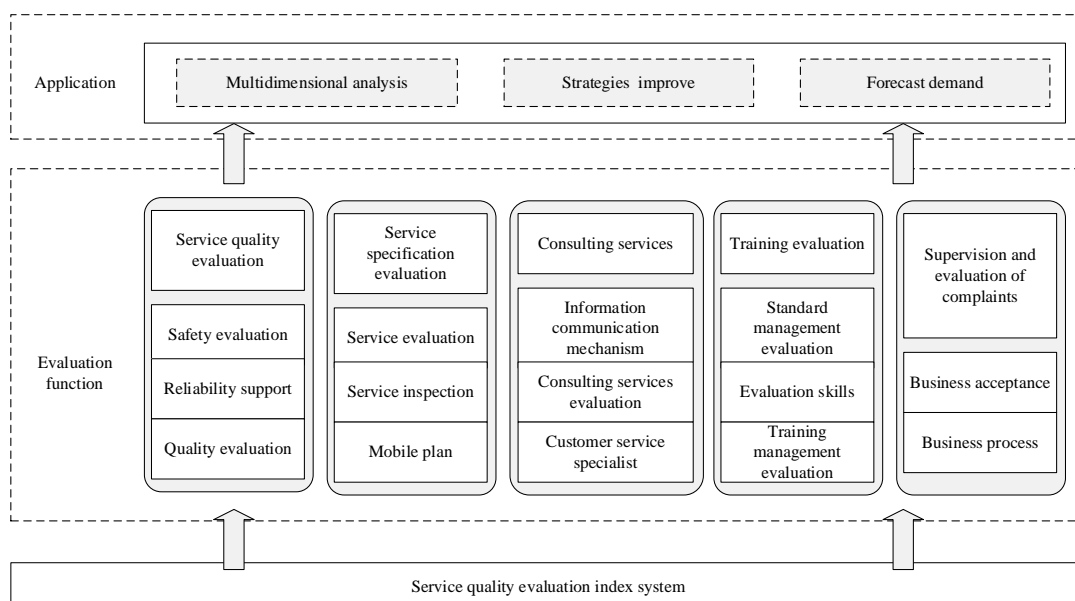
Application

Multidimensional analysis

Strategies improve

Forecast demand

Evaluation function

Service quality evaluation

Safety evaluation

Reliability support

Quality evaluation

Service specification evaluation

Service evaluation

Service inspection

Mobile plan

Consulting services

Information communication mechanism

Consulting services evaluation

Customer service specialist

Training evaluation

Standard management evaluation

Evaluation skills

Training management evaluation

Supervision and evaluation of complaints

Business acceptance

Business process

Service quality evaluation index system